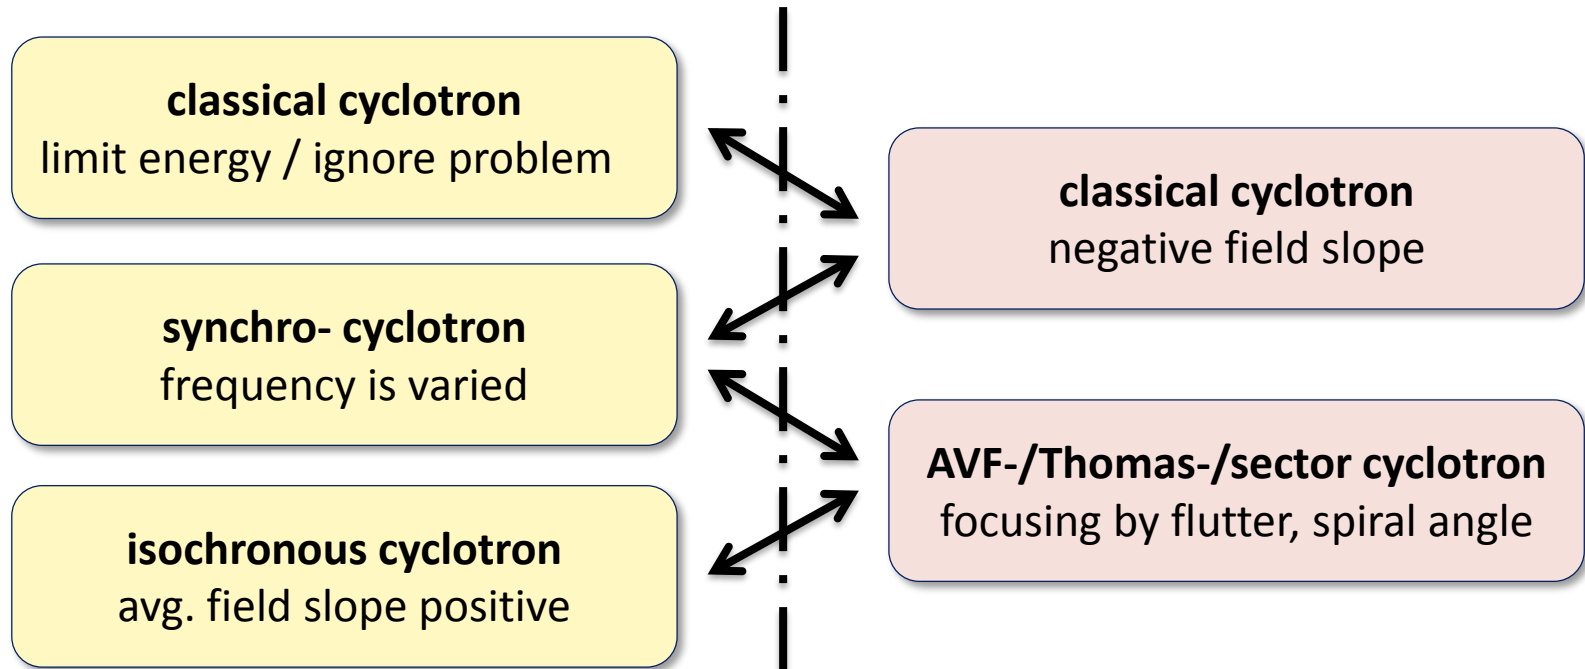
**classical cyclotron**
limit energy / ignore problem

**synchro- cyclotron**
frequency is varied

**isochronous cyclotron**
avg. field slope positive

**classical cyclotron**
negative field slope

**AVF-/Thomas-/sector cyclotron**
focusing by flutter, spiral angle